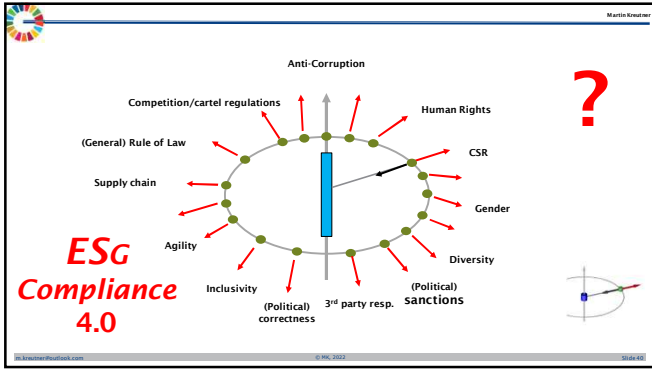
Martin Kreutner

Anti-Corruption

Competition/cartel regulations

Human Rights

(General) Rule of Law

CSR

Supply chain

Gender

Agility

Diversity

Inclusivity

(Political) correctness

3rd party resp.

(Political) sanctions

?

ESG Compliance 4.0

m.kreutner@outlook.com

© MK, 2022

Slide 40